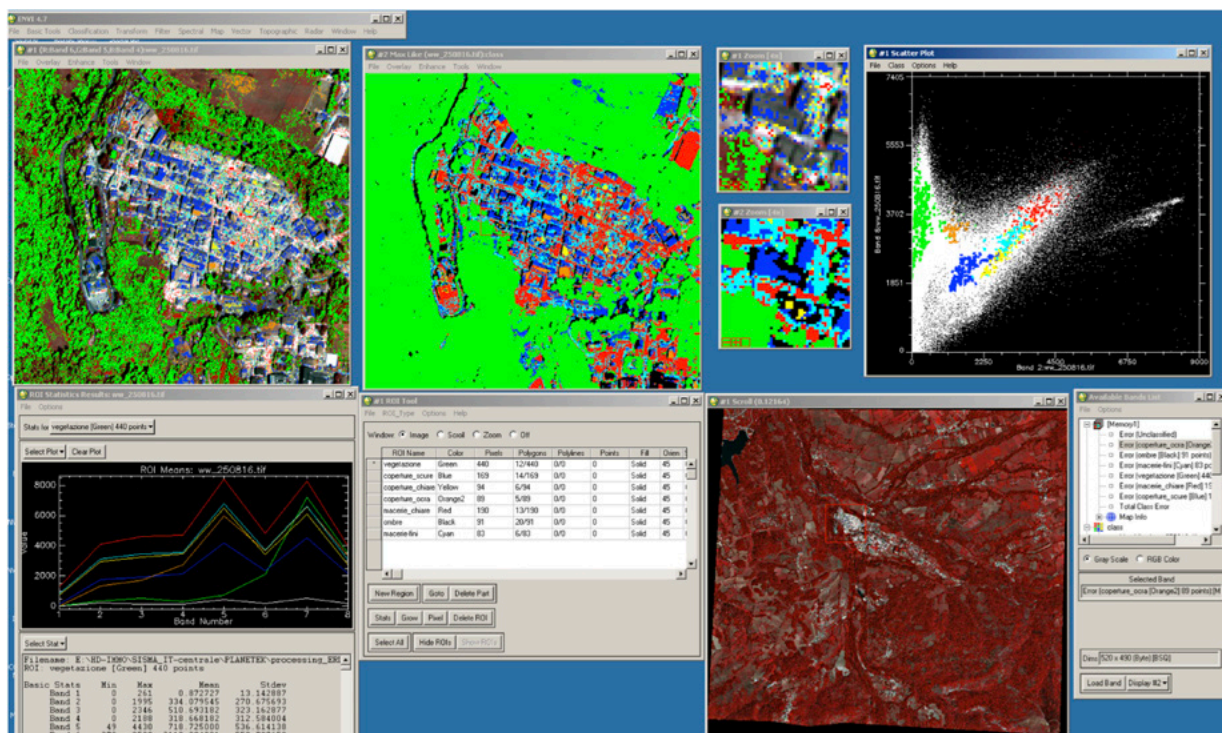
ENVI 4.7
File Basic Tools Classification Transform Filter Spectral Map Vector Topographic Radar Window Help

#1 (R:Band 6,G:Band 5,B:Band 4):ww_250816.tif
File Overlay Enhance Tools Window

#2 Max Like (ww_250816.tif):class
File Overlay Enhance Tools Window

#1 Zoom [4x]

#2 Zoom [4x]

#1 Scatter Plot
File Class Options Help
7405
5553
3702
1851
0
Band 6:ww_250816.tif
0 2250 4500 6750 9000
Band 2:ww_250816.tif

ROI Statistics Results: ww_250816.tif
File Options
Stats for vegetazione [Green] 440 points
Select Plot Clear Plot
ROI Means: ww_250816.tif
8000
6000
4000
2000
0
Value
1 2 3 4 5 6 7 8
Band Number
Select Stat
Filename: E:\HD-IKMO\SISMA_IT-centrale\PLANETEK\processing_ER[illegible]
ROI: vegetazione [Green] 440 points

| Basic Stats | Min | Max | Mean | Stdev |
|---|---|---|---|---|
| Band 1 | 0 | 261 | 0.872727 | 13.142887 |
| Band 2 | 0 | 1995 | 334.079545 | 270.675693 |
| Band 3 | 0 | 2346 | 510.693182 | 323.162877 |
| Band 4 | 0 | 2188 | 310.668182 | 312.584004 |
| Band 5 | 49 | 4430 | 710.725000 | 536.614138 |

#1 ROI Tool
File ROI_Type Options Help
Window Image Scroll Zoom Off

| | ROI Name | Color | Pixels | Polygons | Polylines | Points | Fill | Orien |
|---|---|---|---|---|---|---|---|---|
| * | vegetazione | Green | 440 | 12/440 | 0/0 | 0 | Solid | 45 |
| | coperture_scure | Blue | 169 | 14/169 | 0/0 | 0 | Solid | 45 |
| | coperture_chiare | Yellow | 94 | 6/94 | 0/0 | 0 | Solid | 45 |
| | coperture_ocra | Orange2 | 89 | 5/89 | 0/0 | 0 | Solid | 45 |
| | macerie_chiare | Red | 190 | 13/190 | 0/0 | 0 | Solid | 45 |
| | ombre | Black | 91 | 20/91 | 0/0 | 0 | Solid | 45 |
| | macerie-fini | Cyan | 83 | 6/83 | 0/0 | 0 | Solid | 45 |

New Region Goto Delete Part
Stats Grow Pixel Delete ROI
Select All Hide ROIs Show ROIs

#1 Scroll (0.12164)

Available Bands List
File Options
[Memory1]
Error (Unclassified)
Error [coperture_ocra (Orange
Error [ombre (Black) 91 points]
Error [macerie-fini (Cyan) 83 p
Error [vegetazione (Green) 44
Error [macerie_chiare (Red) 1
Error [coperture_scure (Blue) 1
Total Class Error
Map Info
class
Gray Scale RGB Color
Selected Band
Error [coperture_ocra (Orange2) 89 points]:M
Dims 520 x 490 (Byte) [BSQ]
Load Band Display #2